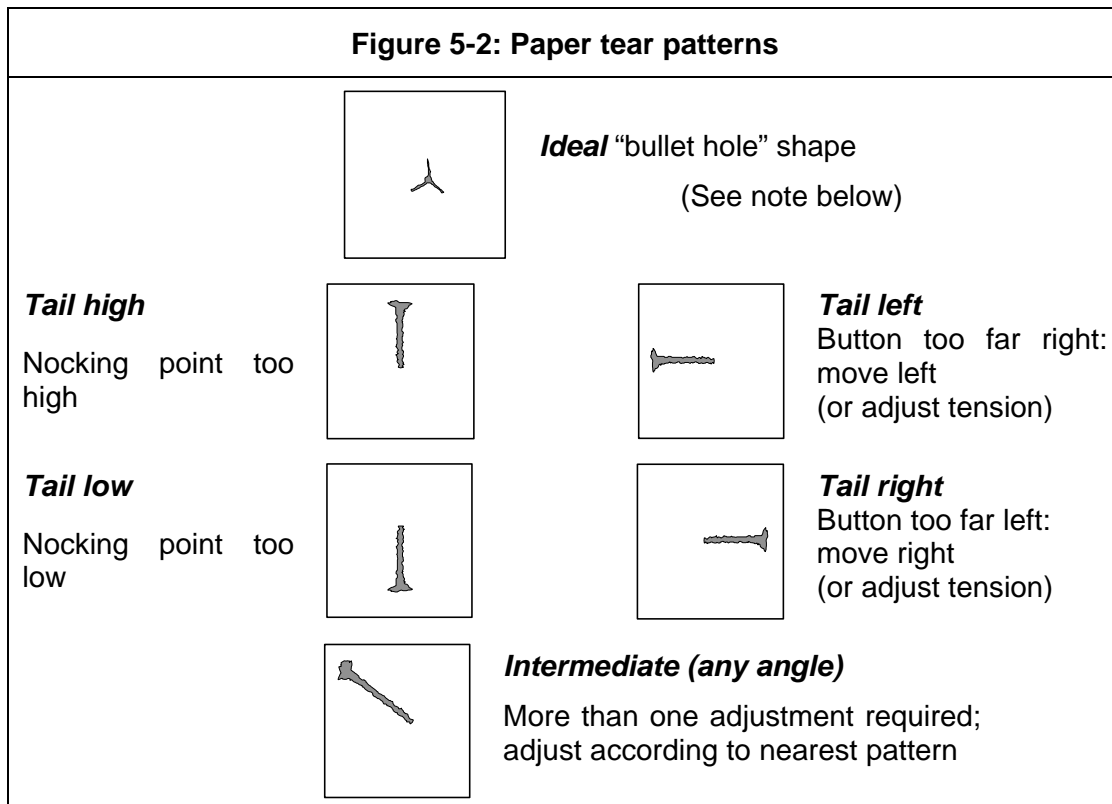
**Figure 5-2: Paper tear patterns**

***Ideal*** "bullet hole" shape

(See note below)

***Tail high***

Nocking point too high

***Tail left***

Button too far right: move left
(or adjust tension)

***Tail low***

Nocking point too low

***Tail right***

Button too far left: move right
(or adjust tension)

***Intermediate (any angle)***

More than one adjustment required; adjust according to nearest pattern